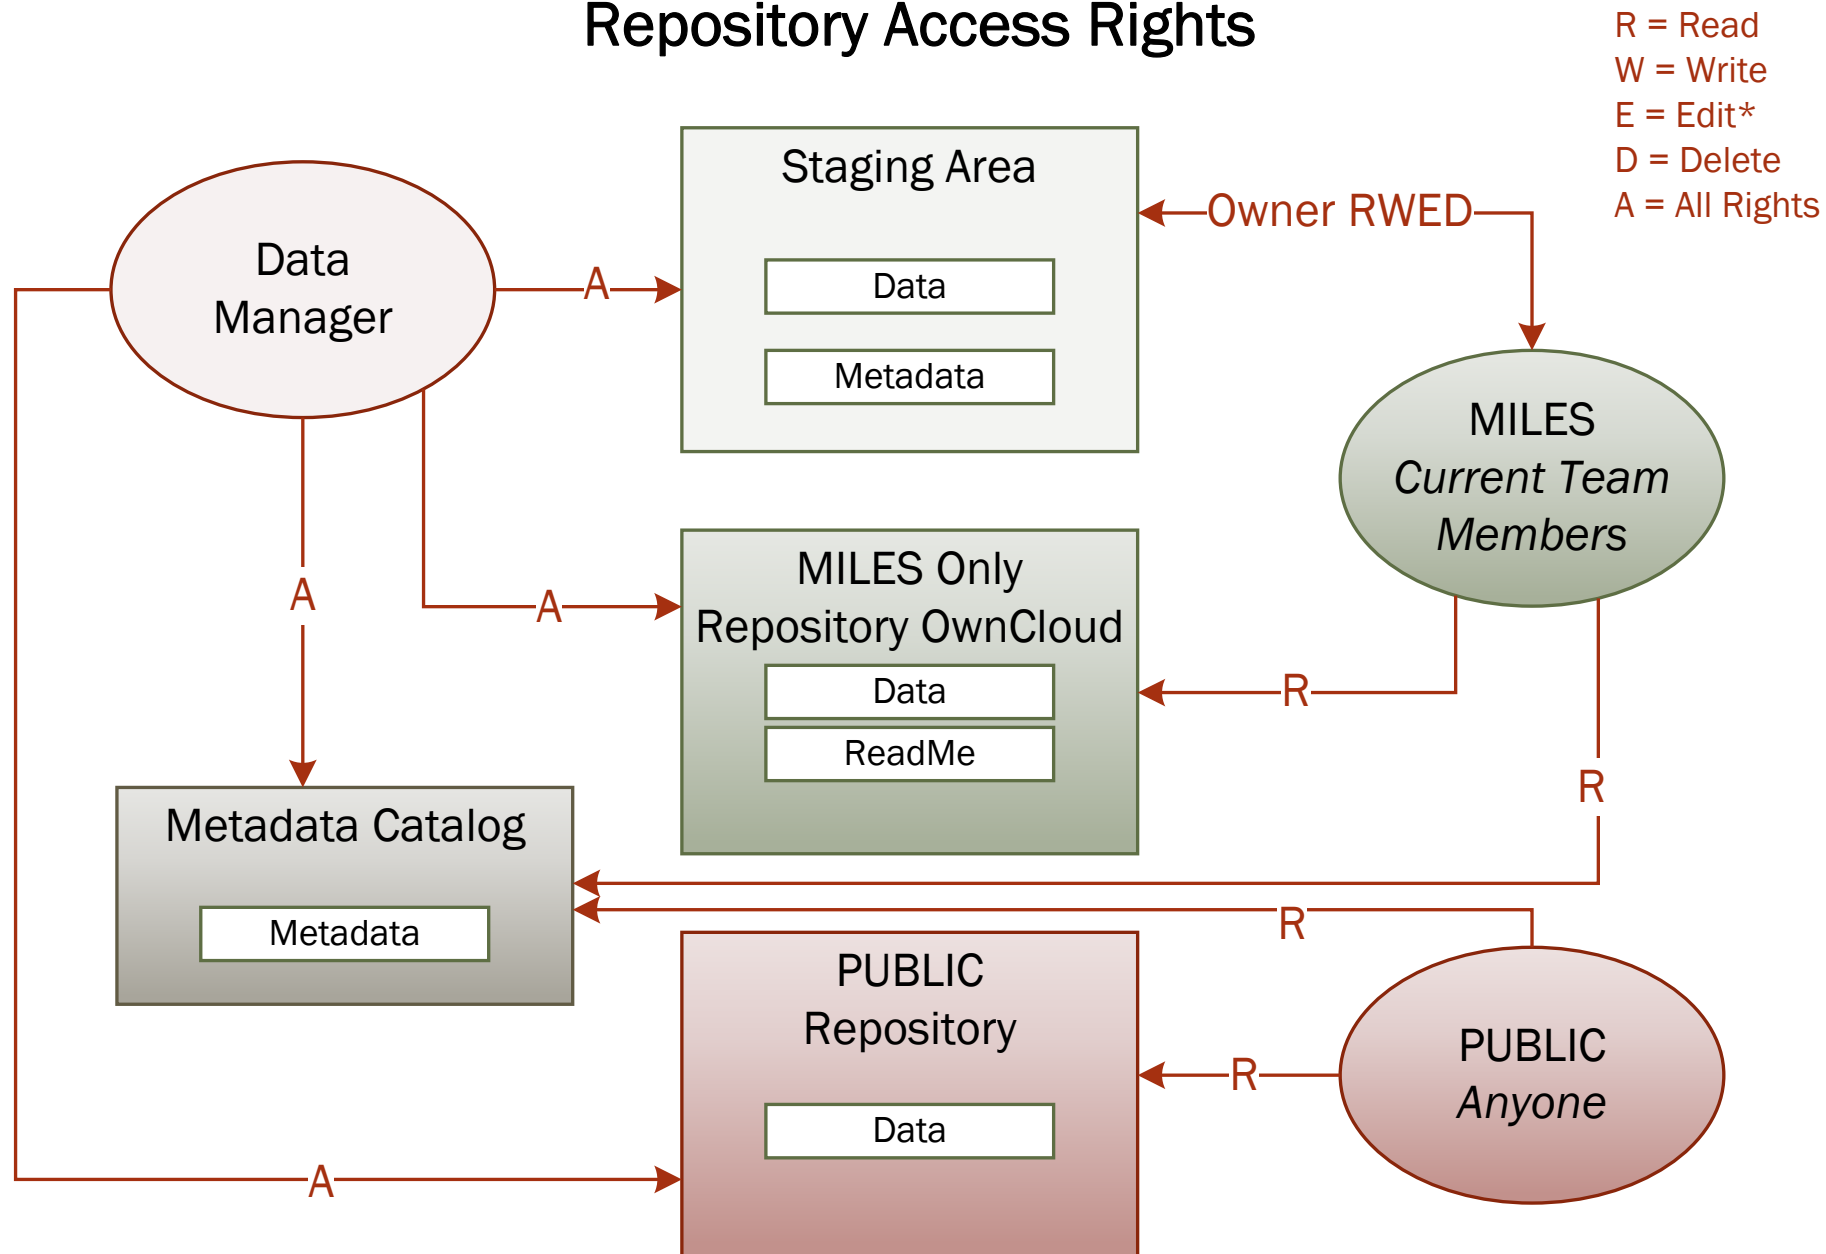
Repository Access Rights

R = Read
W = Write
E = Edit*
D = Delete
A = All Rights

Data Manager

A

Staging Area

Data

Metadata

Owner RWED

MILES
Current Team
Members

A

A

MILES Only
Repository OwnCloud

Data

ReadMe

R

R

Metadata Catalog

Metadata

R

PUBLIC
Repository

Data

R

PUBLIC
Anyone

A